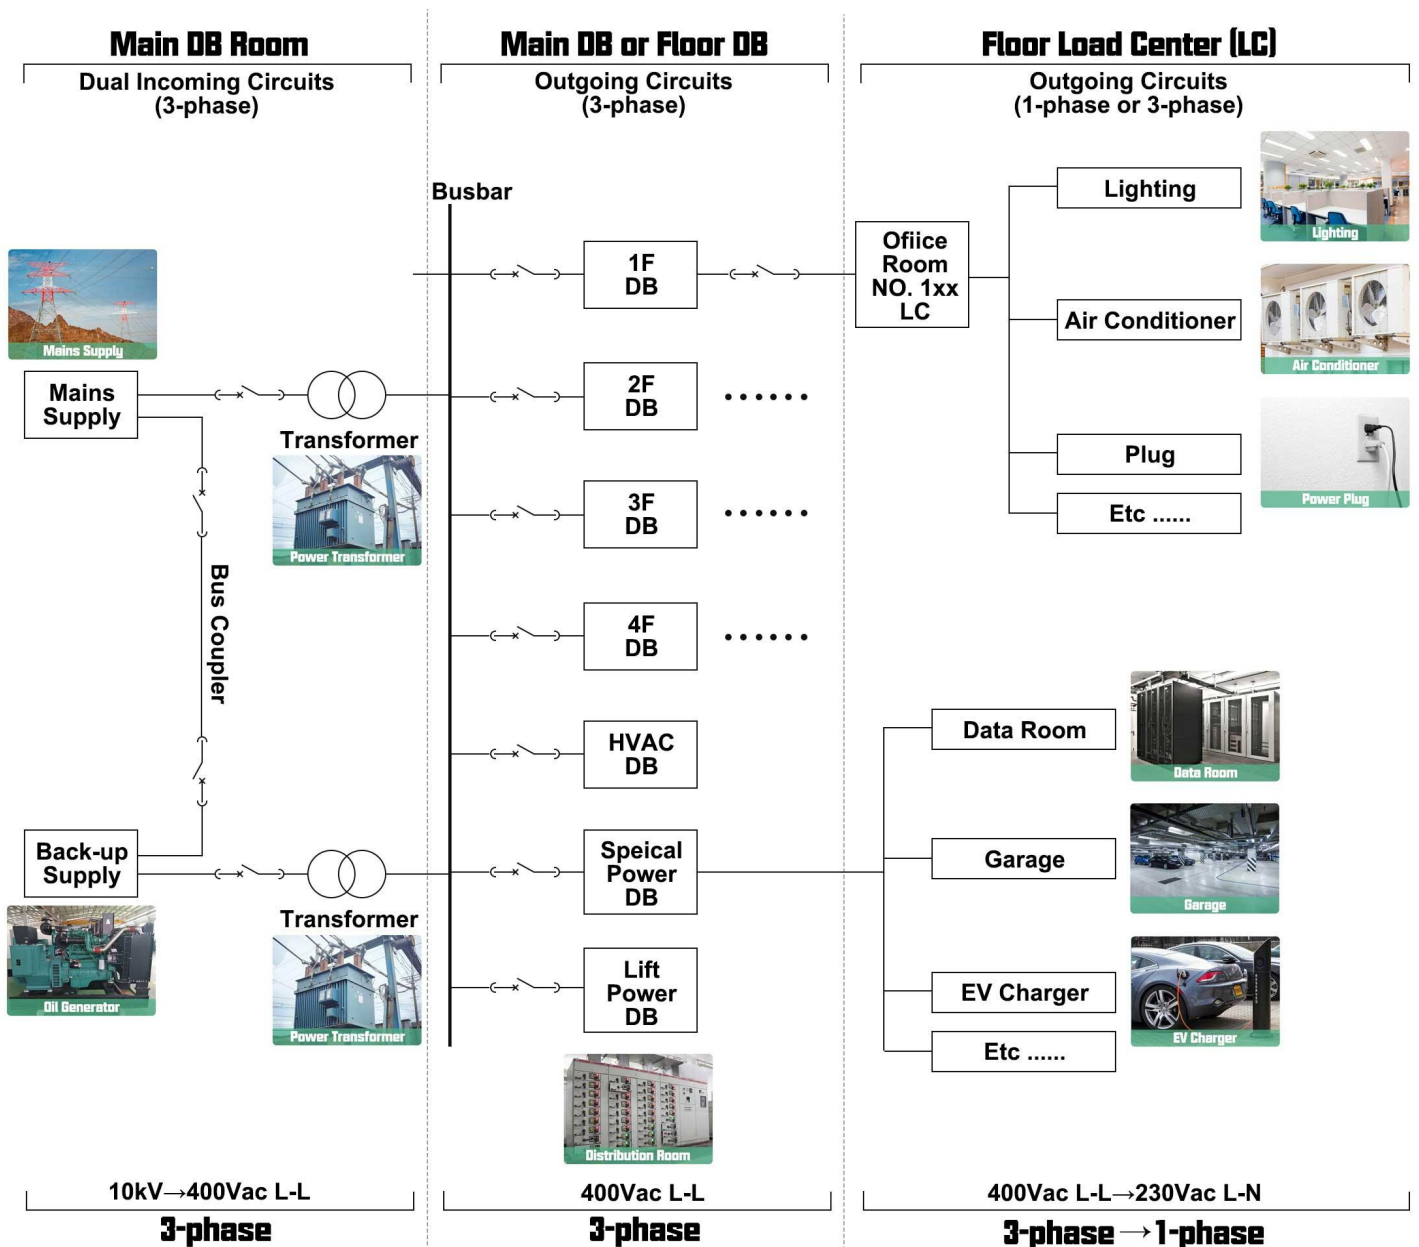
Main DB Room

Dual Incoming Circuits (3-phase)

Main DB or Floor DB

Outgoing Circuits (3-phase)

Floor Load Center (LC)

Outgoing Circuits (1-phase or 3-phase)

Busbar

Mains Supply

Mains Supply

Transformer

Power Transformer

Bus Coupler

Back-up Supply

Oil Generator

Transformer

Power Transformer

1F DB

2F DB

3F DB

4F DB

HVAC DB

Speical Power DB

Lift Power DB

Distribution Room

......

......

......

Ofiice Room NO. 1xx LC

Lighting

Lighting

Air Conditioner

Air Conditioner

Plug

Power Plug

Etc ......

Data Room

Data Room

Garage

Garage

EV Charger

EV Charger

Etc ......

10kV→400Vac L-L

3-phase

400Vac L-L

3-phase

400Vac L-L→230Vac L-N

3-phase → 1-phase